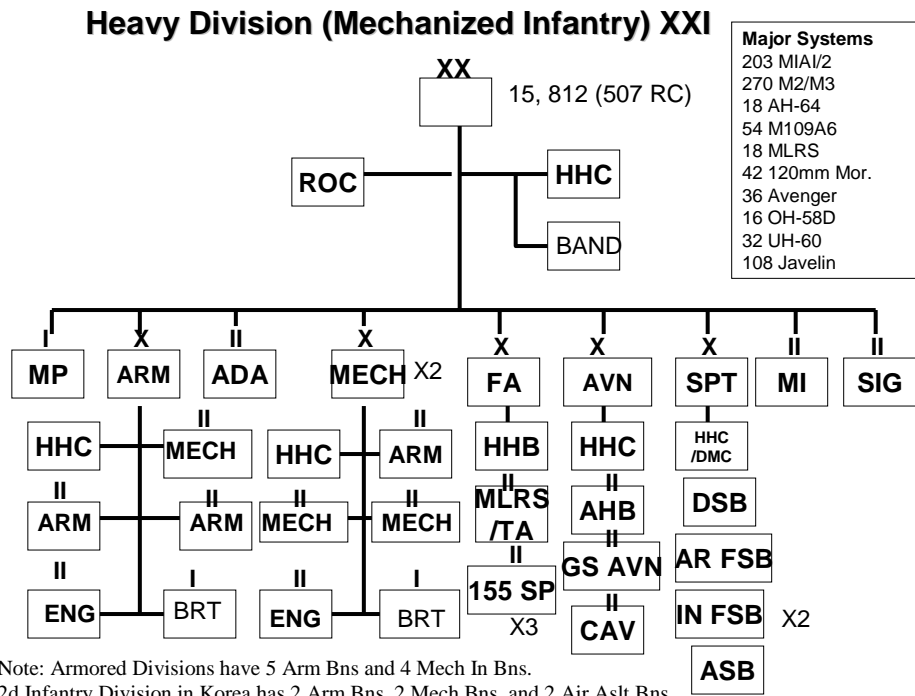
Heavy Division (Mechanized Infantry) XXI

Major Systems
203 MIAI/2
270 M2/M3
18 AH-64
54 M109A6
18 MLRS
42 120mm Mor.
36 Avenger
16 OH-58D
32 UH-60
108 Javelin

XX
15, 812 (507 RC)

ROC
HHC
BAND

I
MP

X
ARM
HHC
II
MECH
II
ARM
II
ARM
II
ENG
I
BRT

II
ADA

X
MECH X2
HHC
II
ARM
II
MECH
II
MECH
II
ENG
I
BRT

X
FA
HHB
II
MLRS /TA
II
155 SP
X3

X
AVN
HHC
II
AHB
II
GS AVN
II
CAV

X
SPT
HHC /DMC
DSB
AR FSB
IN FSB X2
ASB

II
MI

II
SIG

Note: Armored Divisions have 5 Arm Bns and 4 Mech In Bns.
2d Infantry Division in Korea has 2 Arm Bns, 2 Mech Bns, and 2 Air Aslt Bns.